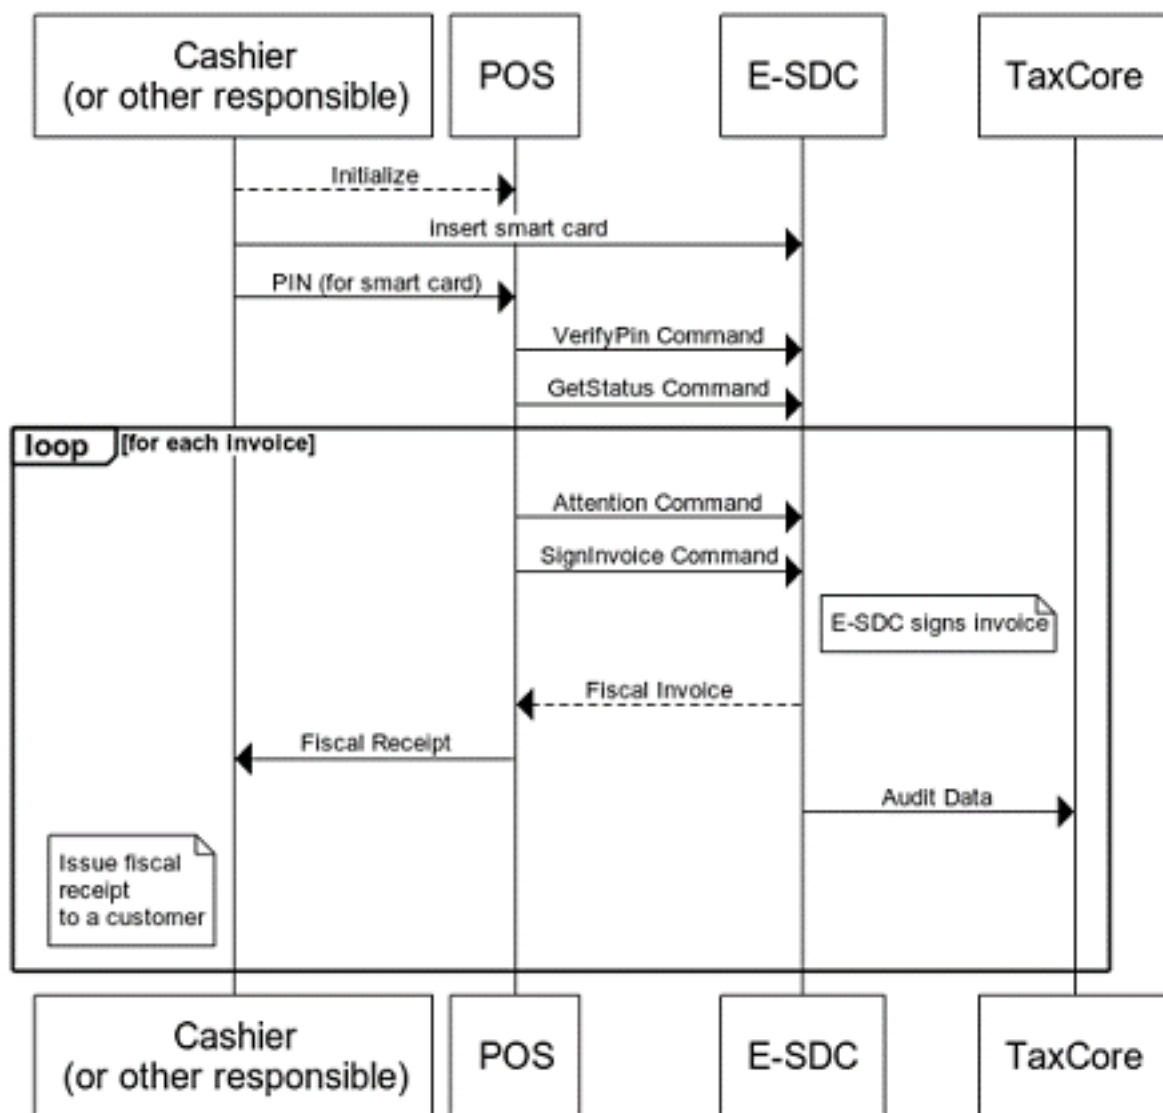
Cashier (or other responsible)

POS

E-SDC

TaxCore

Initialize

Insert smart card

PIN (for smart card)

VerifyPin Command

GetStatus Command

loop [for each invoice]

Attention Command

SignInvoice Command

E-SDC signs invoice

Fiscal Invoice

Fiscal Receipt

Audit Data

Issue fiscal receipt to a customer

Cashier (or other responsible)

POS

E-SDC

TaxCore